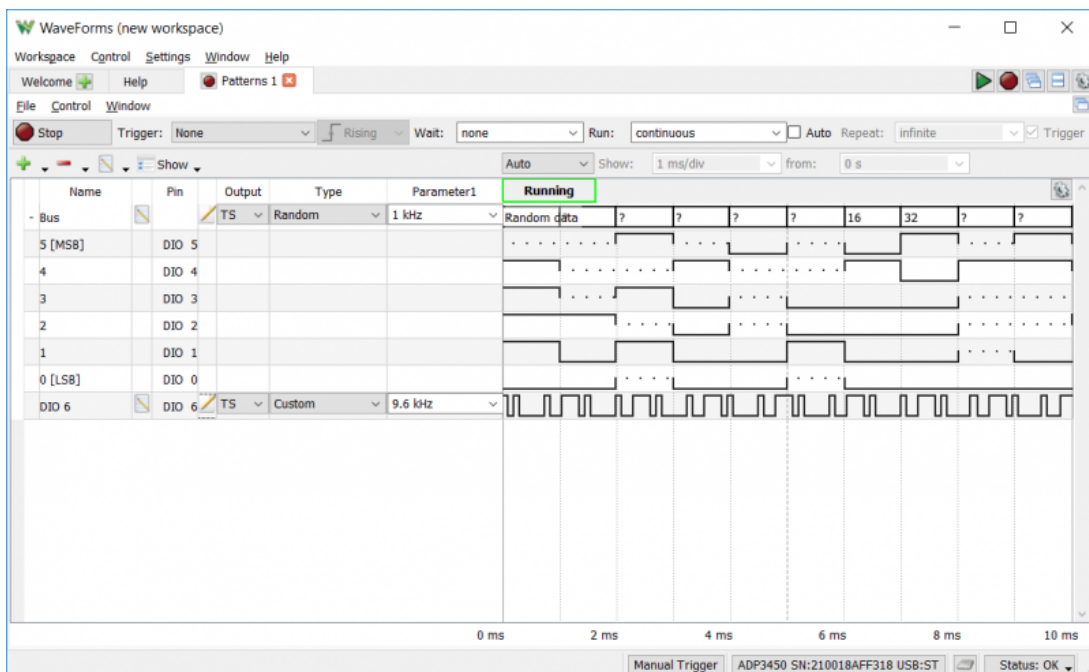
WaveForms (new workspace)

Workspace Control Settings Window Help

Welcome Help Patterns 1

File Control Window

Stop Trigger: None Rising Wait: none Run: continuous Auto Repeat: infinite Trigger

Show Auto Show: 1 ms/div from: 0 s

| Name | Pin | Output | Type | Parameter1 |
|---|---|---|---|---|
| - Bus | | TS | Random | 1 kHz |
| 5 [MSB] | DIO 5 | | | |
| 4 | DIO 4 | | | |
| 3 | DIO 3 | | | |
| 2 | DIO 2 | | | |
| 1 | DIO 1 | | | |
| 0 [LSB] | DIO 0 | | | |
| DIO 6 | DIO 6 | TS | Custom | 9.6 kHz |

Running

Random data ? ? ? ? 16 32 ? ?

0 ms 2 ms 4 ms 6 ms 8 ms 10 ms

Manual Trigger ADP3450 SN:210018AFF318 USB:ST Status: OK